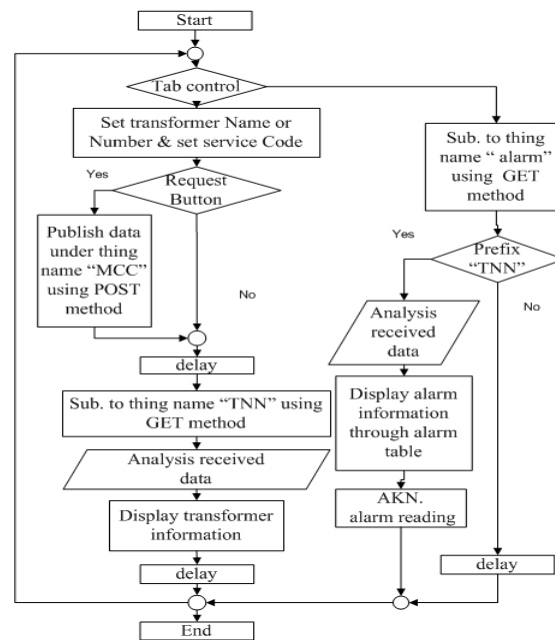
Start

Tab control

Set transformer Name or Number & set service Code

Yes

Request Button

Publish data under thing name "MCC" using POST method

No

delay

Sub. to thing name "TNN" using GET method

Analysis received data

Display transformer information

delay

End

Sub. to thing name " alarm" using GET method

Yes

Prefix "TNN"

No

Analysis received data

Display alarm information through alarm table

AKN. alarm reading

delay